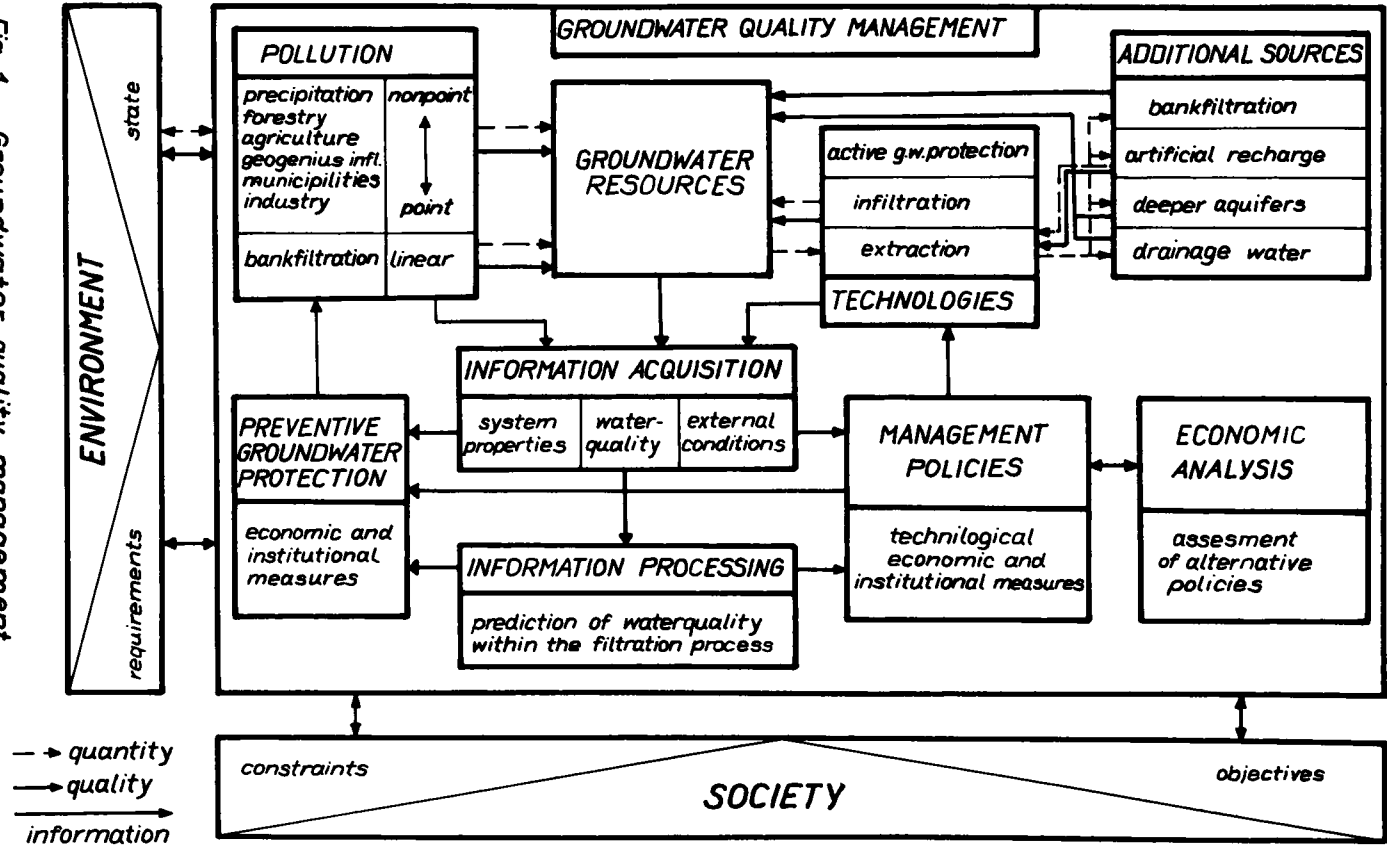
Fig. 1 Groundwater quality management

ENVIRONMENT

state

requirements

GROUNDWATER QUALITY MANAGEMENT

POLLUTION

precipitation forestry agriculture geogenius infl. municipilities industry

nonpoint

point

bankfiltration

linear

GROUNDWATER RESOURCES

active g.w.protection

infiltration

extraction

TECHNOLOGIES

ADDITIONAL SOURCES

bankfiltration

artificial recharge

deeper aquifers

drainage water

INFORMATION ACQUISITION

system properties

water-quality

external conditions

PREVENTIVE GROUNDWATER PROTECTION

economic and institutional measures

MANAGEMENT POLICIES

technological economic and institutional measures

ECONOMIC ANALYSIS

assesment of alternative policies

INFORMATION PROCESSING

prediction of waterquality within the filtration process

quantity

quality

information

constraints

SOCIETY

objectives